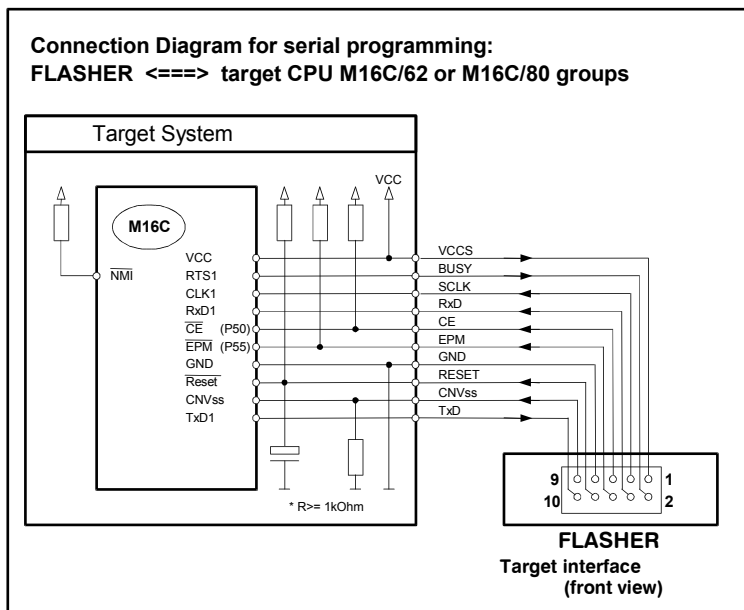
Connection Diagram for serial programming:
FLASHER <===> target CPU M16C/62 or M16C/80 groups

Target System

VCC

M16C

$\overline{NMI}$

VCC
RTS1
CLK1
RxD1
$\overline{CE}$ (P50)
$\overline{EPM}$ (P55)
GND
$\overline{Reset}$
CNVss
TxD1

VCCS
BUSY
SCLK
RxD
CE
EPM
GND
RESET
CNVss
TxD

* R>= 1kOhm

9
10
1
2

FLASHER
Target interface
(front view)